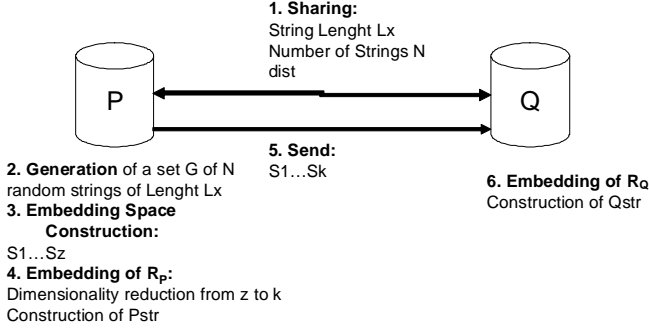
1. Sharing:
String Lenght Lx
Number of Strings N
dist

P

Q

5. Send:
S1…Sk

2. Generation of a set G of N random strings of Lenght Lx
3. Embedding Space Construction:
S1…Sz
4. Embedding of $R_P$:
Dimensionality reduction from z to k
Construction of Pstr

6. Embedding of $R_Q$
Construction of Qstr